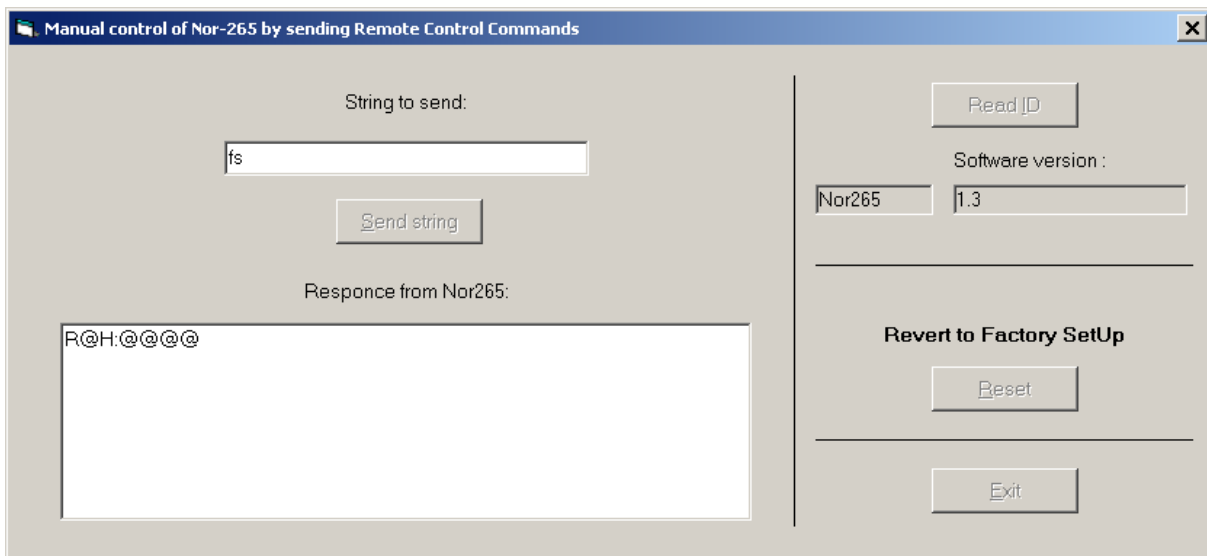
Manual control of Nor-265 by sending Remote Control Commands

×

String to send:

fs

Send string

Responce from Nor265:

R@H:@@@@

Read ID

Software version :

Nor265

1.3

Revert to Factory SetUp

Reset

Exit